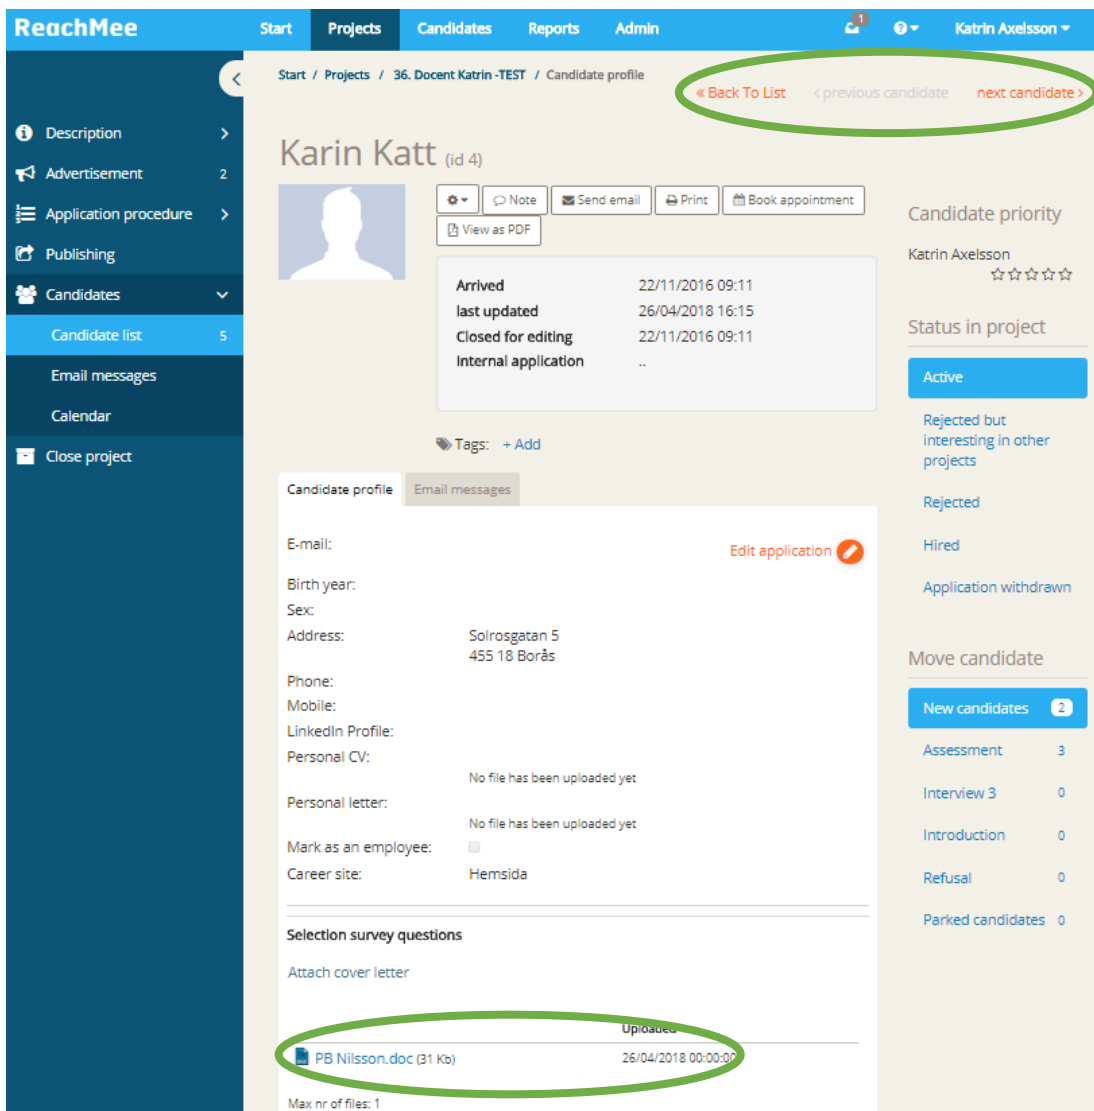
ReachMee Start Projects Candidates Reports Admin 1 Katrin Axelsson

Description
Advertisement 2
Application procedure
Publishing
Candidates
Candidate list 5
Email messages
Calendar
Close project

Start / Projects / 36. Docent Katrin -TEST / Candidate profile

« Back To List ‹ previous candidate next candidate ›

Karin Katt (id 4)

Note Send email Print Book appointment
View as PDF

| | |
|---|---|
| Arrived | 22/11/2016 09:11 |
| last updated | 26/04/2018 16:15 |
| Closed for editing | 22/11/2016 09:11 |
| Internal application | .. |

Tags: + Add

Candidate profile Email messages

E-mail: Edit application
Birth year:
Sex:
Address: Solrosgatan 5
455 18 Borås
Phone:
Mobile:
LinkedIn Profile:
Personal CV:
No file has been uploaded yet
Personal letter:
No file has been uploaded yet
Mark as an employee:
Career site: Hemsida

Selection survey questions

Attach cover letter

Uploaded
PB Nilsson.doc (31 Kb) 26/04/2018 00:00:00

Max nr of files: 1

Candidate priority
Katrin Axelsson
☆☆☆☆☆

Status in project
Active
Rejected but interesting in other projects
Rejected
Hired
Application withdrawn

Move candidate
New candidates 2
Assessment 3
Interview 3 0
Introduction 0
Refusal 0
Parked candidates 0